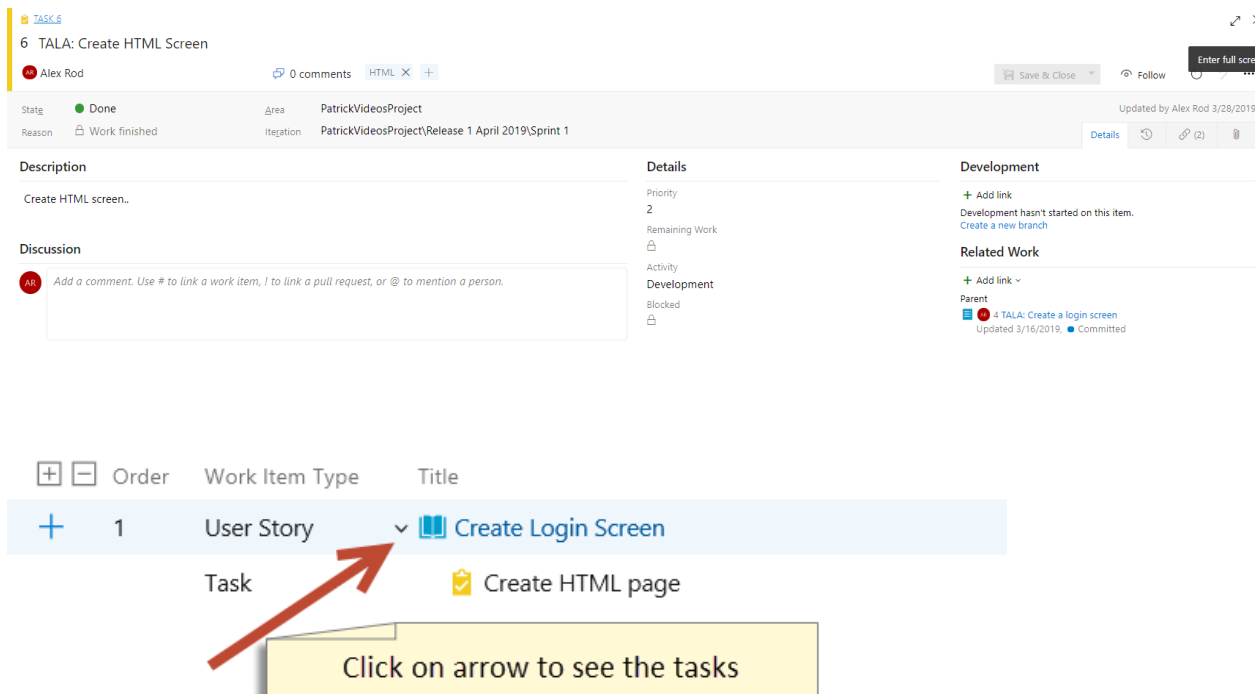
TASK 6

6 TALA: Create HTML Screen

AR Alex Rod

0 comments HTML

Save & Close

Follow

Enter full scre

State Done

Reason Work finished

Area PatrickVideosProject

Iteration PatrickVideosProject\Release 1 April 2019\Sprint 1

Updated by Alex Rod 3/28/2019

Details

(2)

Description

Create HTML screen..

Discussion

AR Add a comment. Use # to link a work item, ! to link a pull request, or @ to mention a person.

Details

Priority
2

Remaining Work

Activity
Development

Blocked

Development

+ Add link

Development hasn't started on this item.
Create a new branch

Related Work

+ Add link

Parent
AR 4 TALA: Create a login screen
Updated 3/16/2019, Committed

| | Order | Work Item Type | Title |
|---|---|---|---|
| + | 1 | User Story | Create Login Screen |
| | | Task | Create HTML page |

Click on arrow to see the tasks